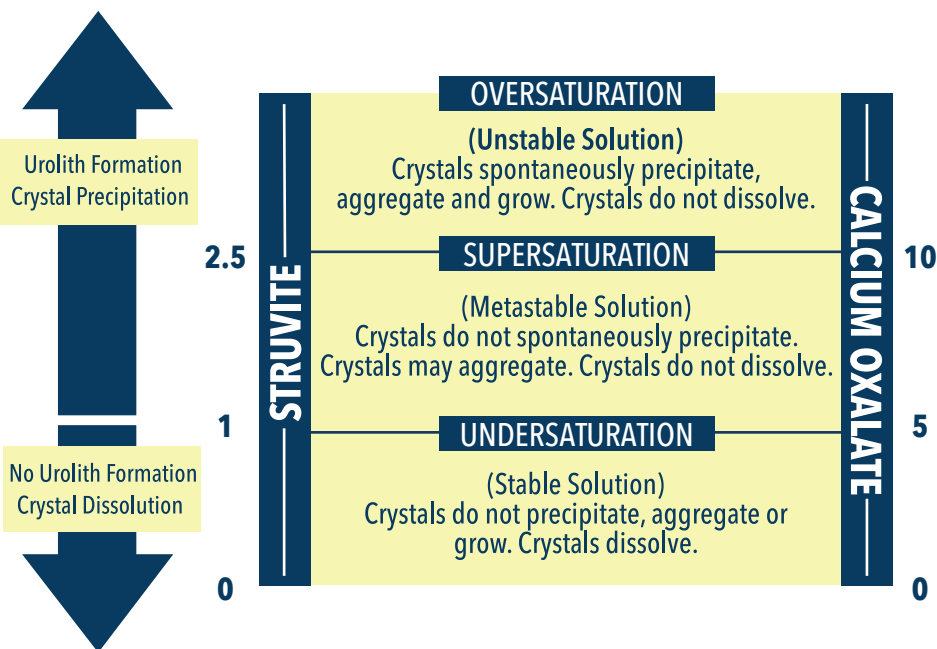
Urolith Formation
Crystal Precipitation

No Urolith Formation
Crystal Dissolution

STRUVITE

2.5

1

0

OVERSATURATION

(Unstable Solution)
Crystals spontaneously precipitate, aggregate and grow. Crystals do not dissolve.

SUPERSATURATION

(Metastable Solution)
Crystals do not spontaneously precipitate. Crystals may aggregate. Crystals do not dissolve.

UNDERSATURATION

(Stable Solution)
Crystals do not precipitate, aggregate or grow. Crystals dissolve.

CALCIUM OXALATE

10

5

0